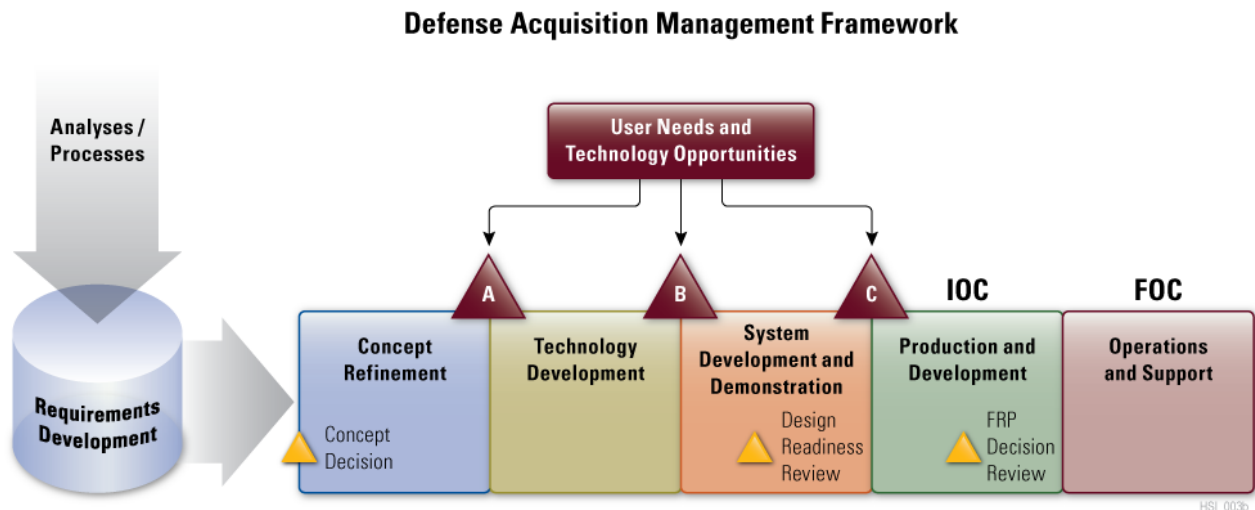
Defense Acquisition Management Framework

Analyses / Processes

Requirements Development

User Needs and Technology Opportunities

A

B

C

IOC

FOC

Concept Refinement

Concept Decision

Technology Development

System Development and Demonstration

Design Readiness Review

Production and Development

FRP Decision Review

Operations and Support

HSI_003b